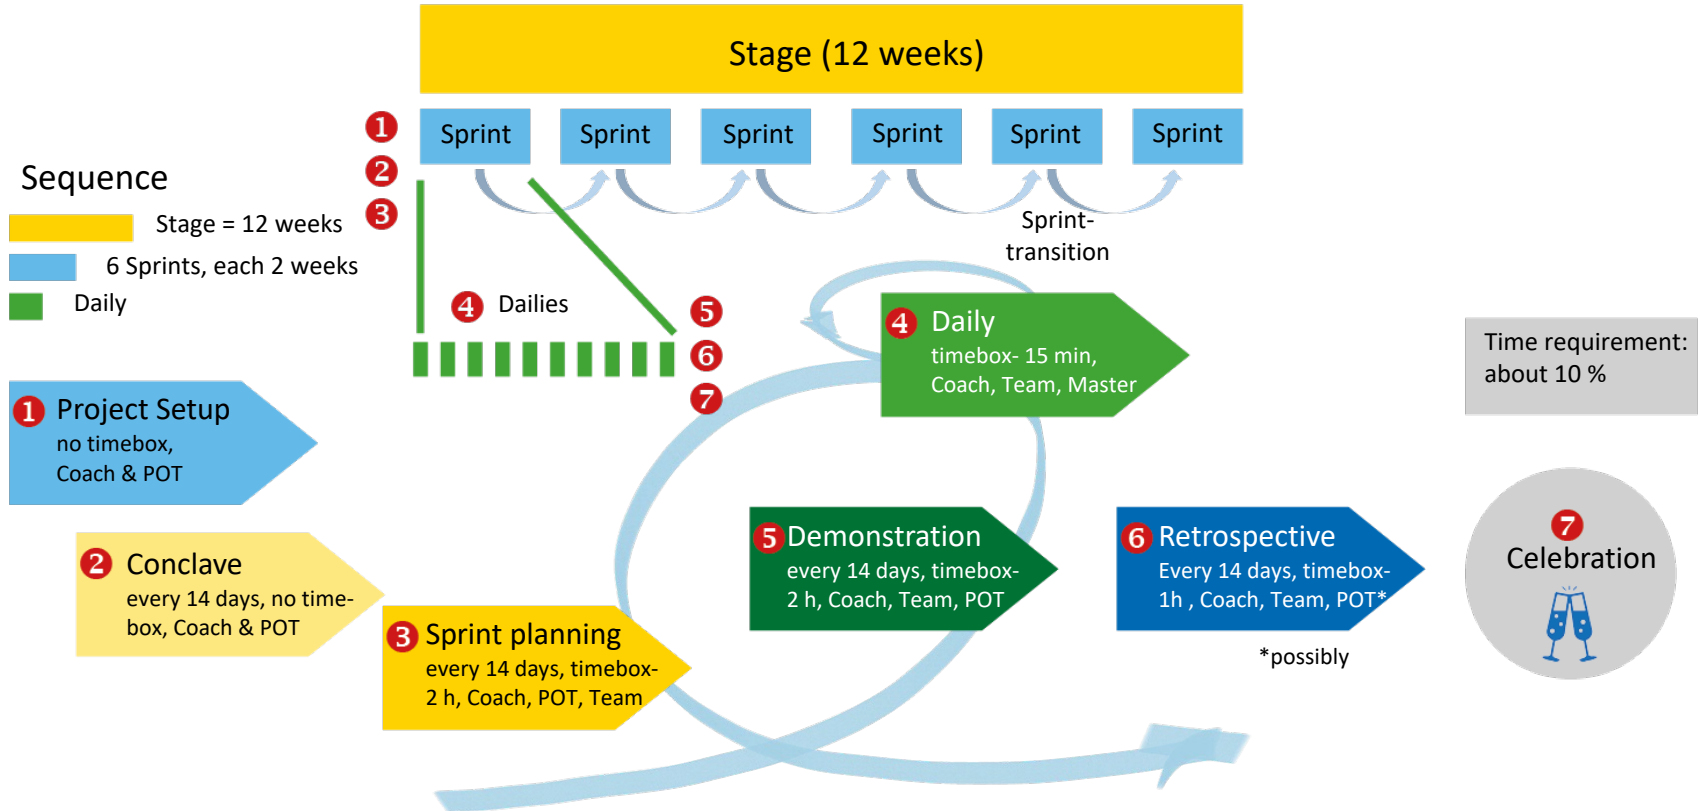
Stage (12 weeks)

1
2
3

Sprint
Sprint
Sprint
Sprint
Sprint
Sprint

Sequence

Stage = 12 weeks
6 Sprints, each 2 weeks
Daily

Sprint-transition

4 Dailies

5
6
7

4 Daily
timebox- 15 min, Coach, Team, Master

Time requirement: about 10 %

1 Project Setup
no timebox, Coach & POT

2 Conclave
every 14 days, no timebox, Coach & POT

3 Sprint planning
every 14 days, timebox-2 h, Coach, POT, Team

5 Demonstration
every 14 days, timebox-2 h, Coach, Team, POT

6 Retrospective
Every 14 days, timebox-1h , Coach, Team, POT*

*possibly

7
Celebration